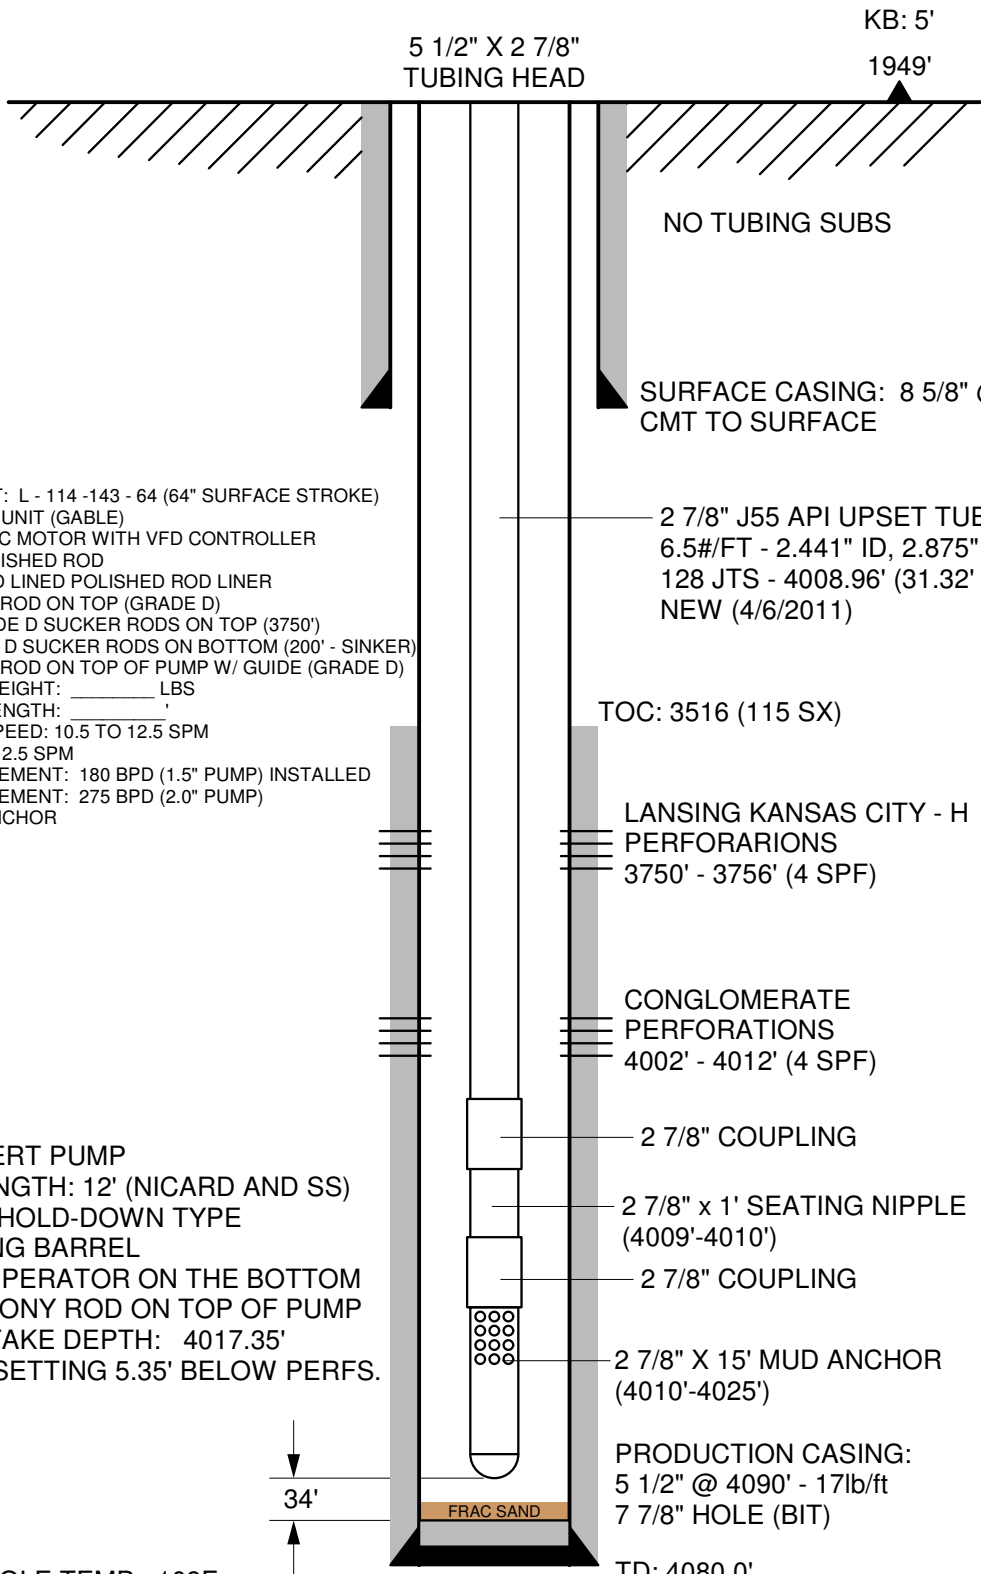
KB: 5'

5 1/2" X 2 7/8"
TUBING HEAD

1949'

NO TUBING SUBS

SURFACE CASING: 8 5/8" (
CMT TO SURFACE

T: L - 114 -143 - 64 (64" SURFACE STROKE)
UNIT (GABLE)
C MOTOR WITH VFD CONTROLLER
ISHED ROD
D LINED POLISHED ROD LINER
ROD ON TOP (GRADE D)
DE D SUCKER RODS ON TOP (3750')
D SUCKER RODS ON BOTTOM (200' - SINKER)
ROD ON TOP OF PUMP W/ GUIDE (GRADE D)
EIGHT: ________ LBS
NGTH: ________'
PEED: 10.5 TO 12.5 SPM
2.5 SPM
EMENT: 180 BPD (1.5" PUMP) INSTALLED
EMENT: 275 BPD (2.0" PUMP)
CHOR

2 7/8" J55 API UPSET TUB
6.5#/FT - 2.441" ID, 2.875"
128 JTS - 4008.96' (31.32'
NEW (4/6/2011)

TOC: 3516 (115 SX)

LANSING KANSAS CITY - H
PERFORARIONS
3750' - 3756' (4 SPF)

CONGLOMERATE
PERFORATIONS
4002' - 4012' (4 SPF)

ERT PUMP
NGTH: 12' (NICARD AND SS)
HOLD-DOWN TYPE
NG BARREL
PERATOR ON THE BOTTOM
ONY ROD ON TOP OF PUMP
TAKE DEPTH: 4017.35'
SETTING 5.35' BELOW PERFS.

2 7/8" COUPLING

2 7/8" x 1' SEATING NIPPLE
(4009'-4010')

2 7/8" COUPLING

2 7/8" X 15' MUD ANCHOR
(4010'-4025')

34'

FRAC SAND

PRODUCTION CASING:
5 1/2" @ 4090' - 17lb/ft
7 7/8" HOLE (BIT)

OLE TEMP: 103F

TD: 4080.0'